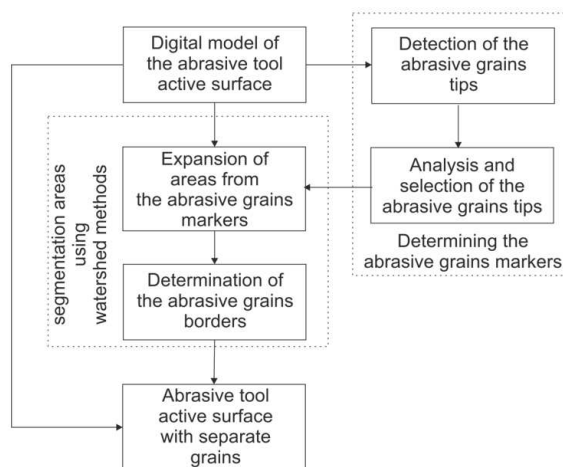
Digital model of the abrasive tool active surface

Detection of the abrasive grains tips

Analysis and selection of the abrasive grains tips

Determining the abrasive grains markers

segmentation areas using watershed methods

Expansion of areas from the abrasive grains markers

Determination of the abrasive grains borders

Abrasive tool active surface with separate grains